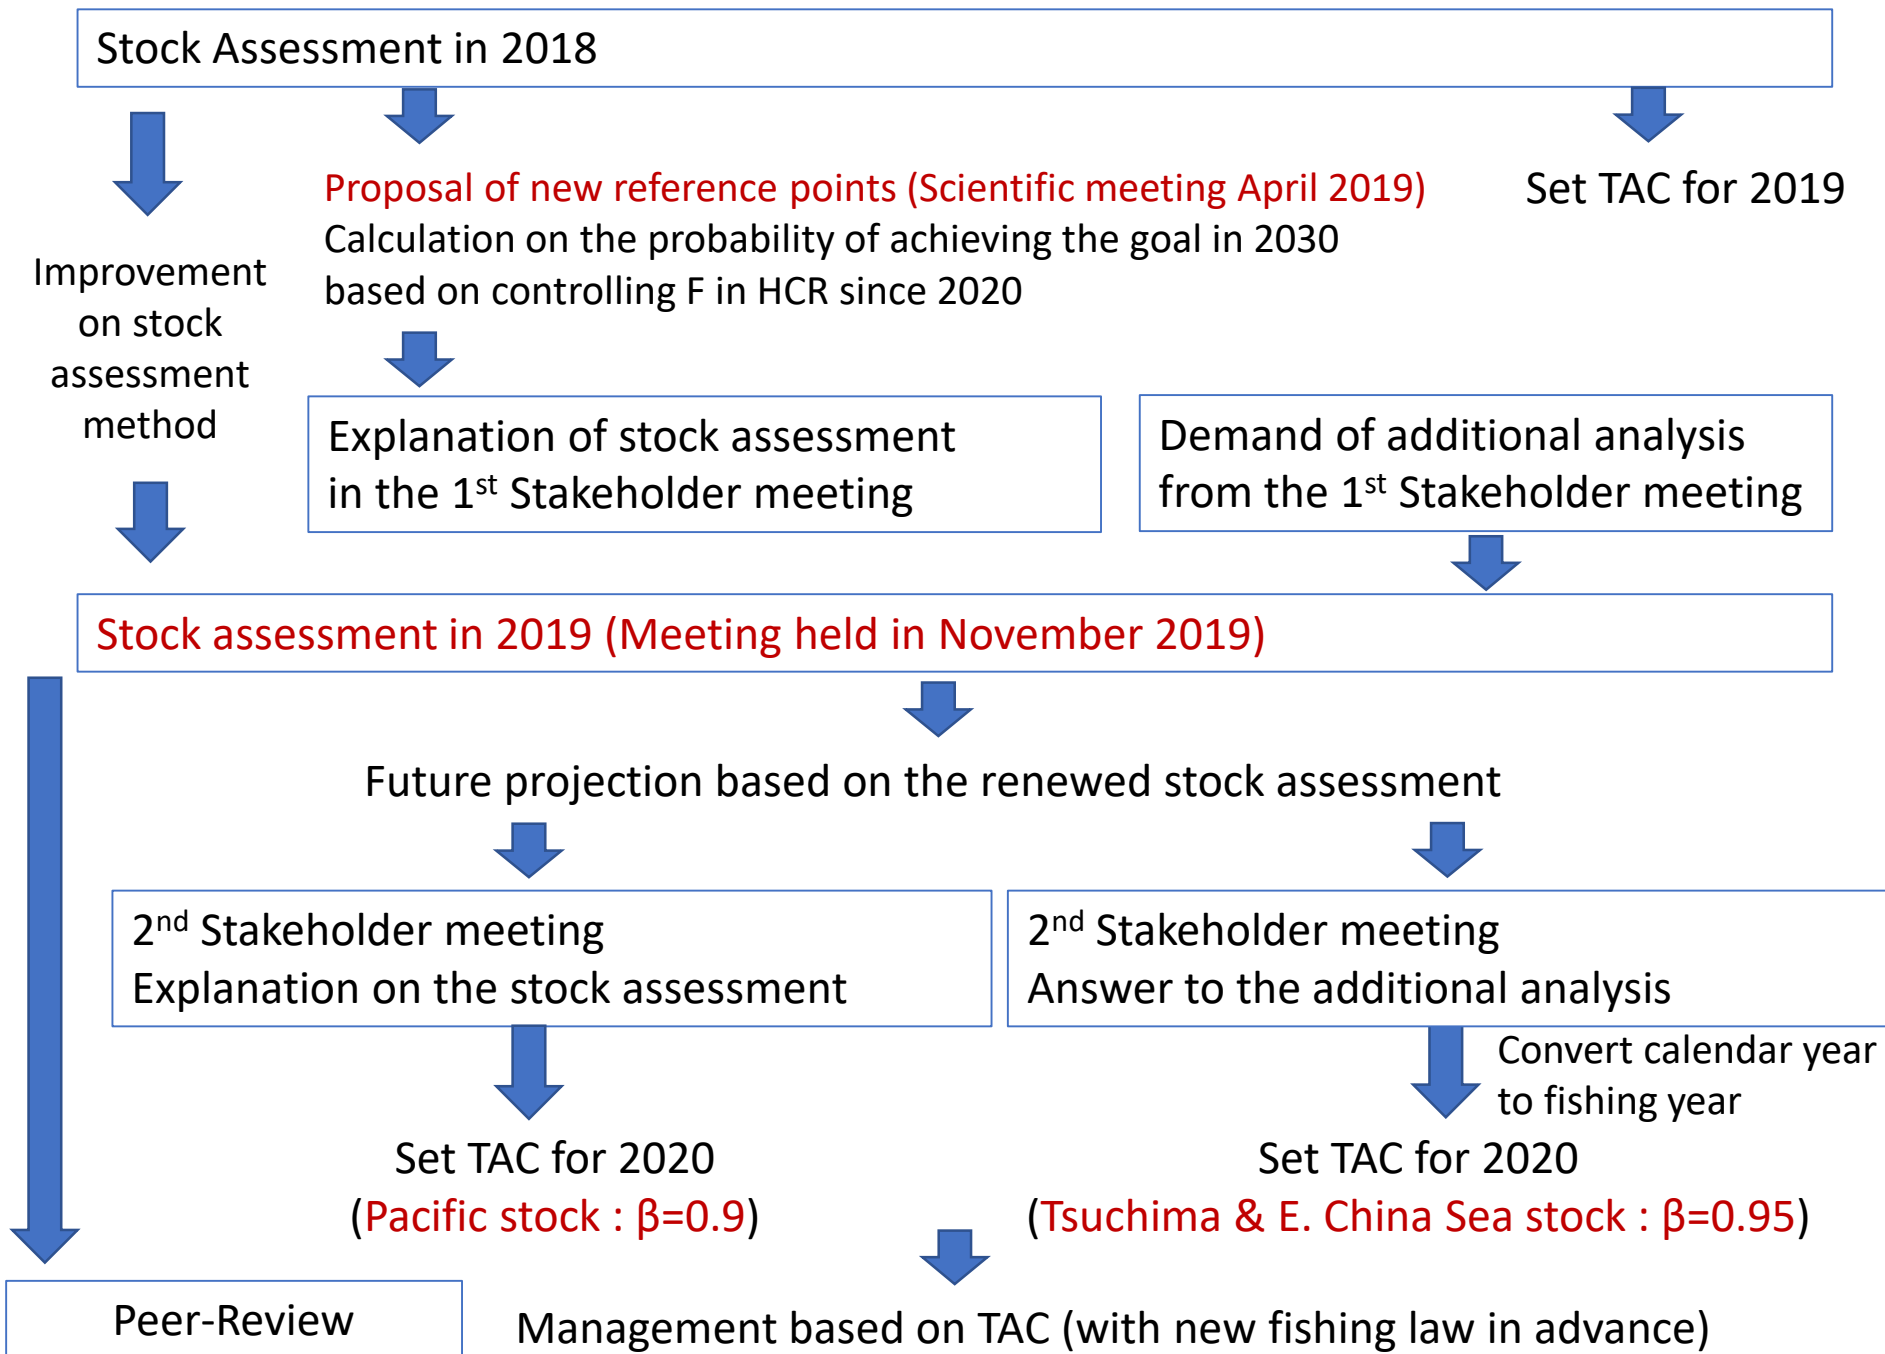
Stock Assessment in 2018

Improvement on stock assessment method

Proposal of new reference points (Scientific meeting April 2019)
Calculation on the probability of achieving the goal in 2030 based on controlling F in HCR since 2020

Set TAC for 2019

Explanation of stock assessment in the 1$^{st}$ Stakeholder meeting

Demand of additional analysis from the 1$^{st}$ Stakeholder meeting

Stock assessment in 2019 (Meeting held in November 2019)

Future projection based on the renewed stock assessment

2$^{nd}$ Stakeholder meeting
Explanation on the stock assessment

2$^{nd}$ Stakeholder meeting
Answer to the additional analysis

Convert calendar year to fishing year

Set TAC for 2020
(Pacific stock : β=0.9)

Set TAC for 2020
(Tsuchima & E. China Sea stock : β=0.95)

Peer-Review

Management based on TAC (with new fishing law in advance)